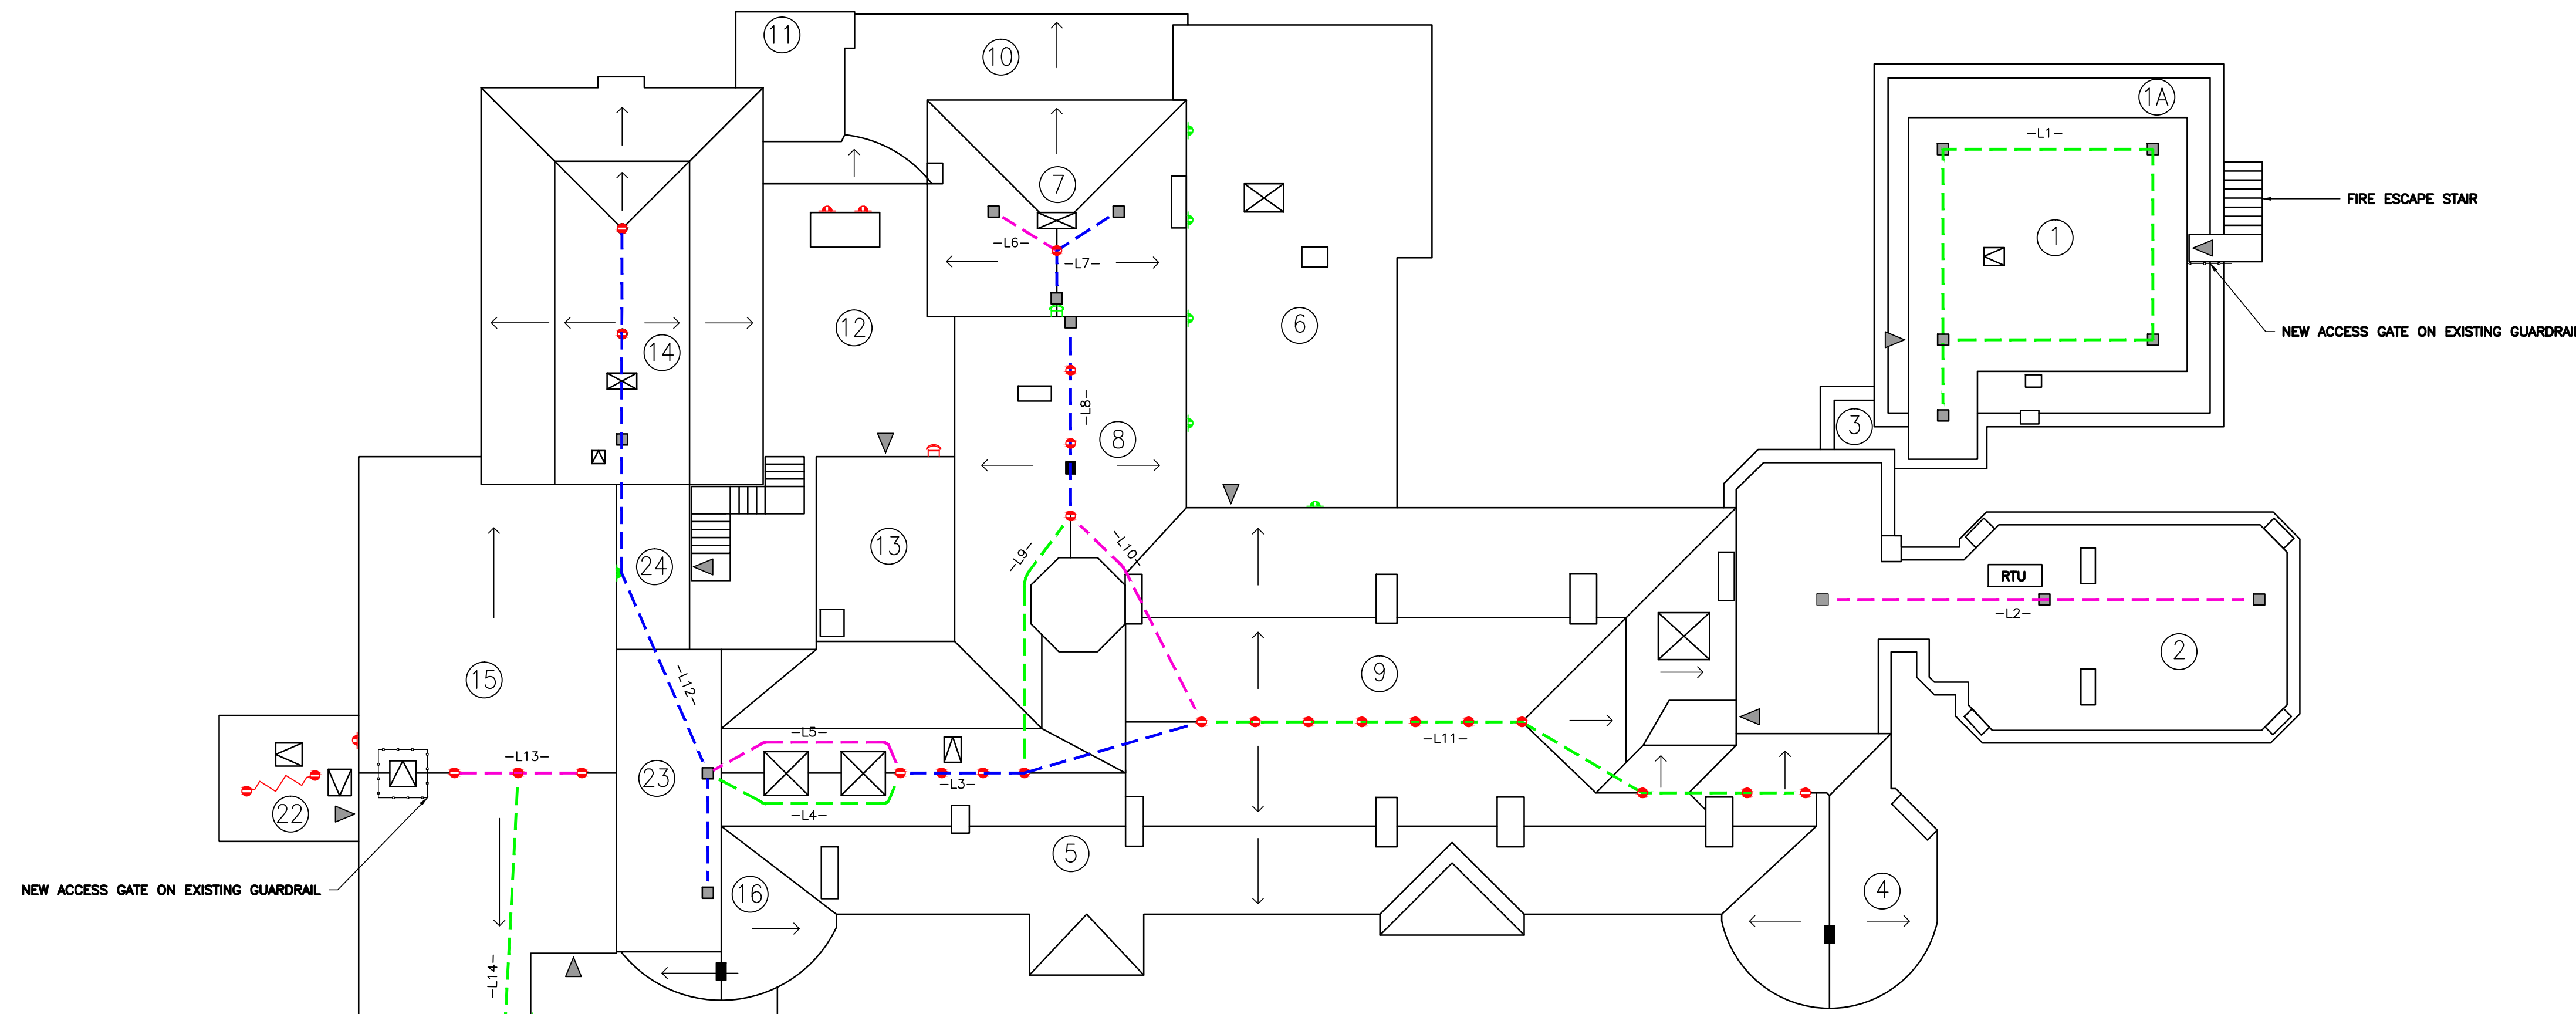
11
10
1A
–L1–
FIRE ESCAPE STAIR
1
NEW ACCESS GATE ON EXISTING GUARDRAI
7
–L6–
–L7–
12
6
14
3
–L8–
8
13
–L9–
–L10–
24
RTU
–L2–
2
9
15
–L12–
–L5–
–L11–
–L13–
23
–L3–
22
–L4–
5
NEW ACCESS GATE ON EXISTING GUARDRAIL
16
4
–L14–